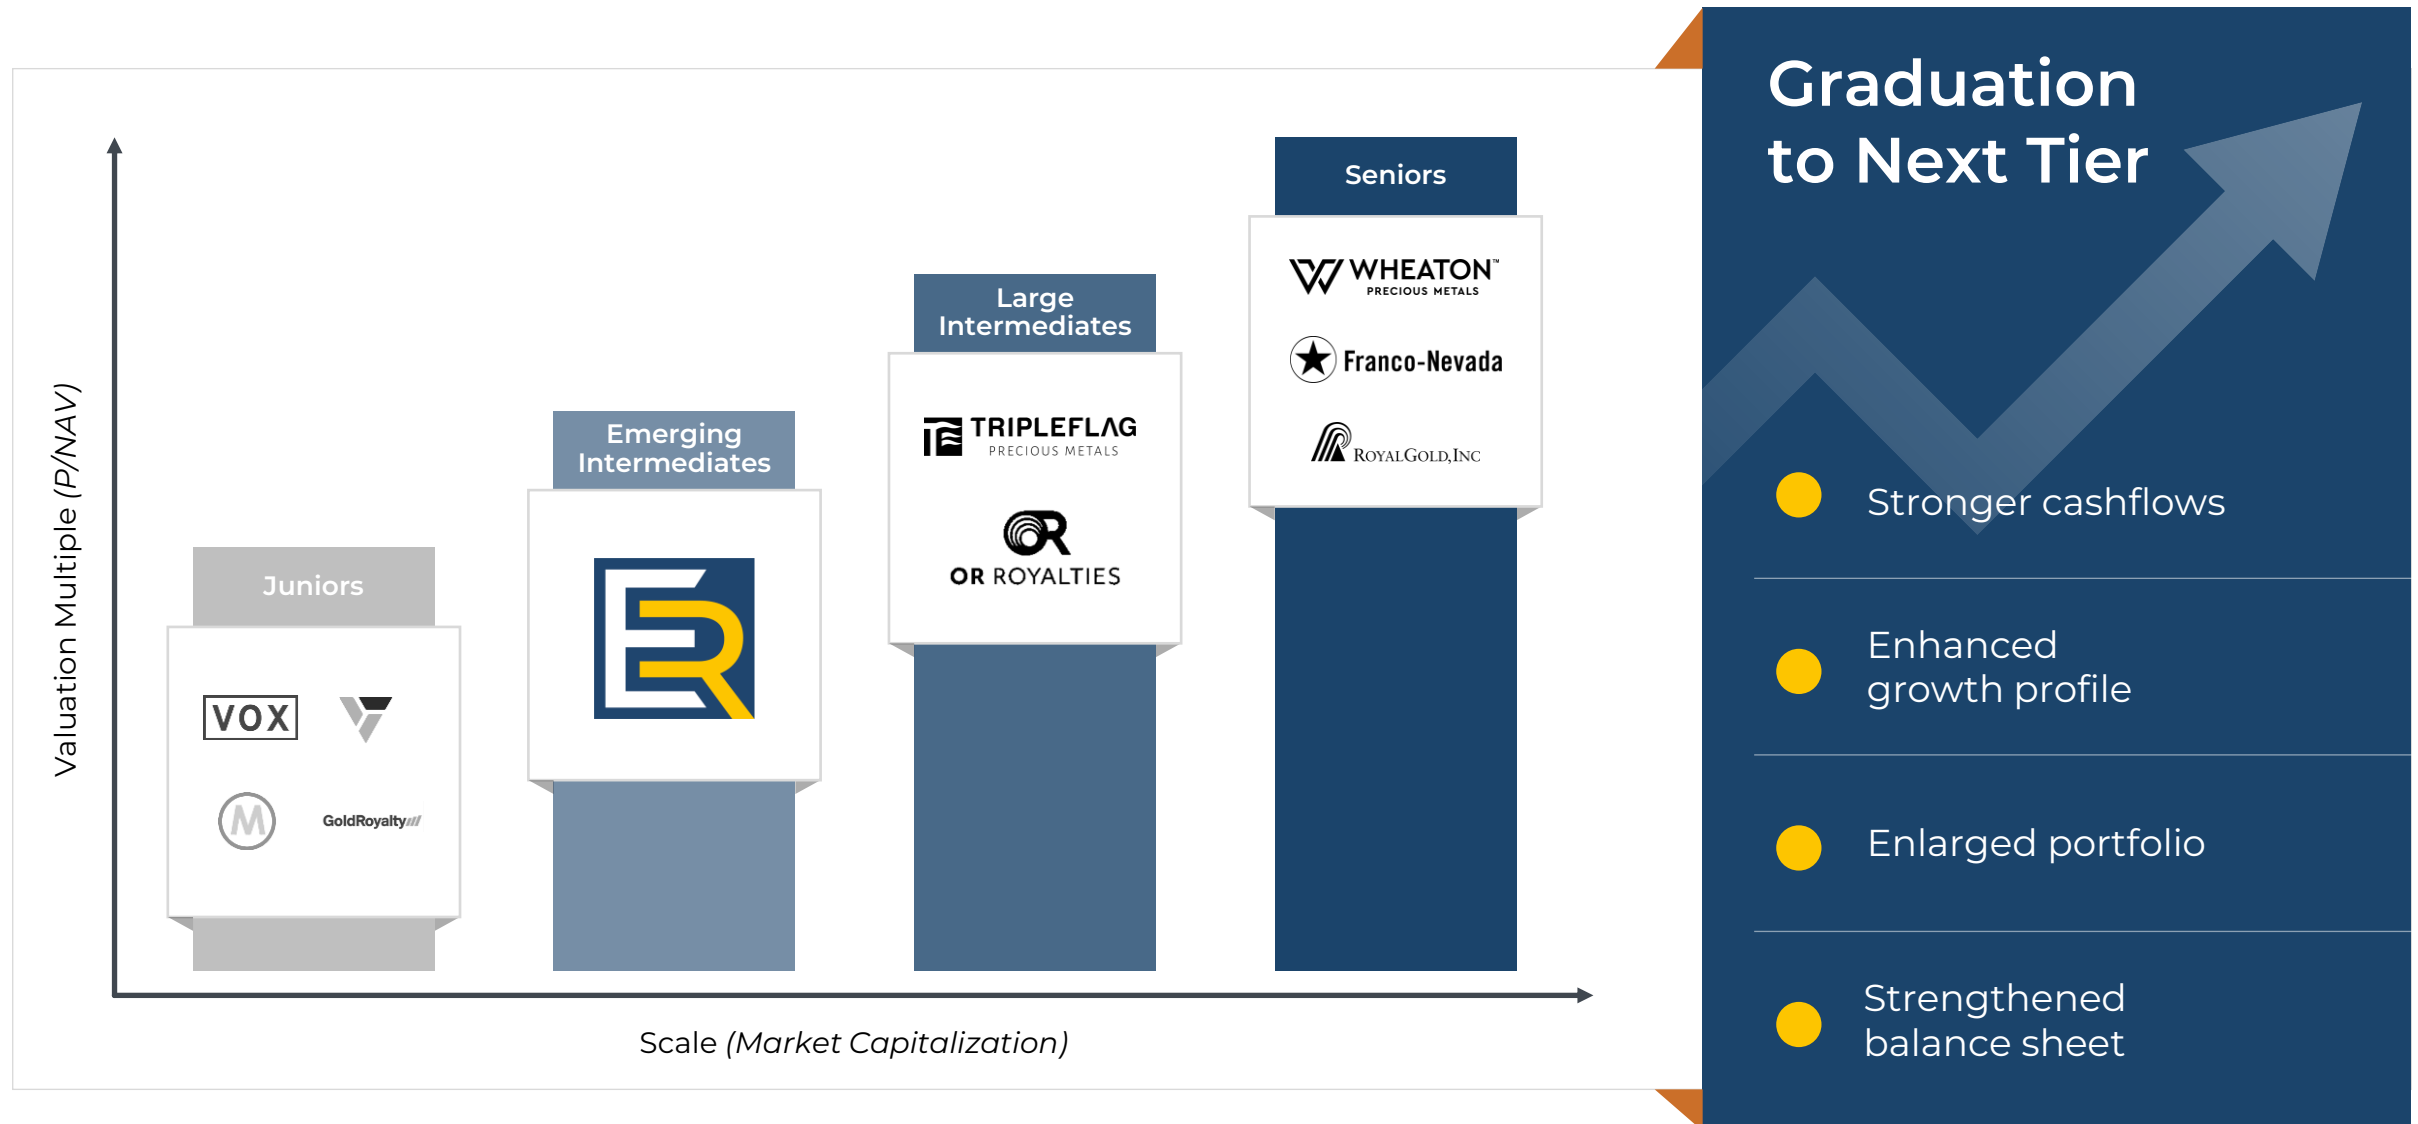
Valuation Multiple (P/NAV)

Juniors

VOX

GoldRoyalty

Emerging Intermediates

Large Intermediates

TRIPLEFLAG PRECIOUS METALS

OR ROYALTIES

Seniors

WHEATON™ PRECIOUS METALS

Franco-Nevada

ROYALGOLD,INC

Scale (Market Capitalization)

Graduation to Next Tier

Stronger cashflows

Enhanced growth profile

Enlarged portfolio

Strengthened balance sheet